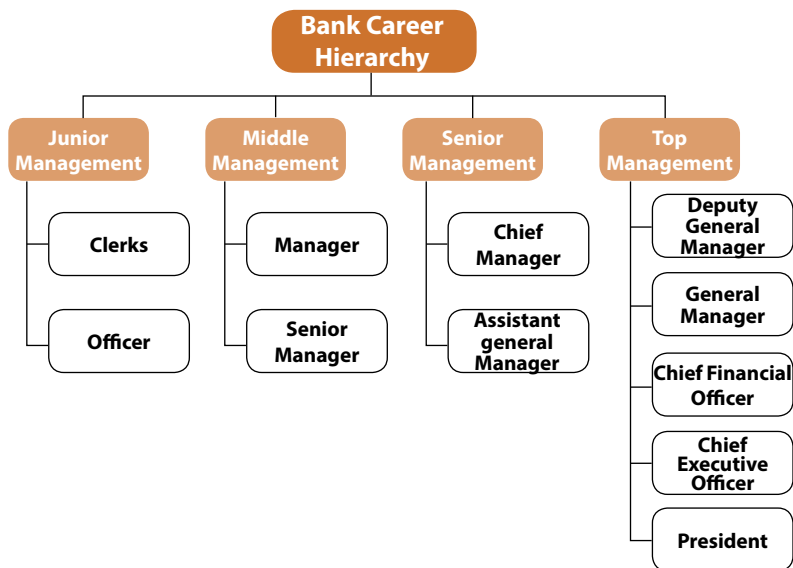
Bank Career Hierarchy

Junior Management

Clerks

Officer

Middle Management

Manager

Senior Manager

Senior Management

Chief Manager

Assistant general Manager

Top Management

Deputy General Manager

General Manager

Chief Financial Officer

Chief Executive Officer

President